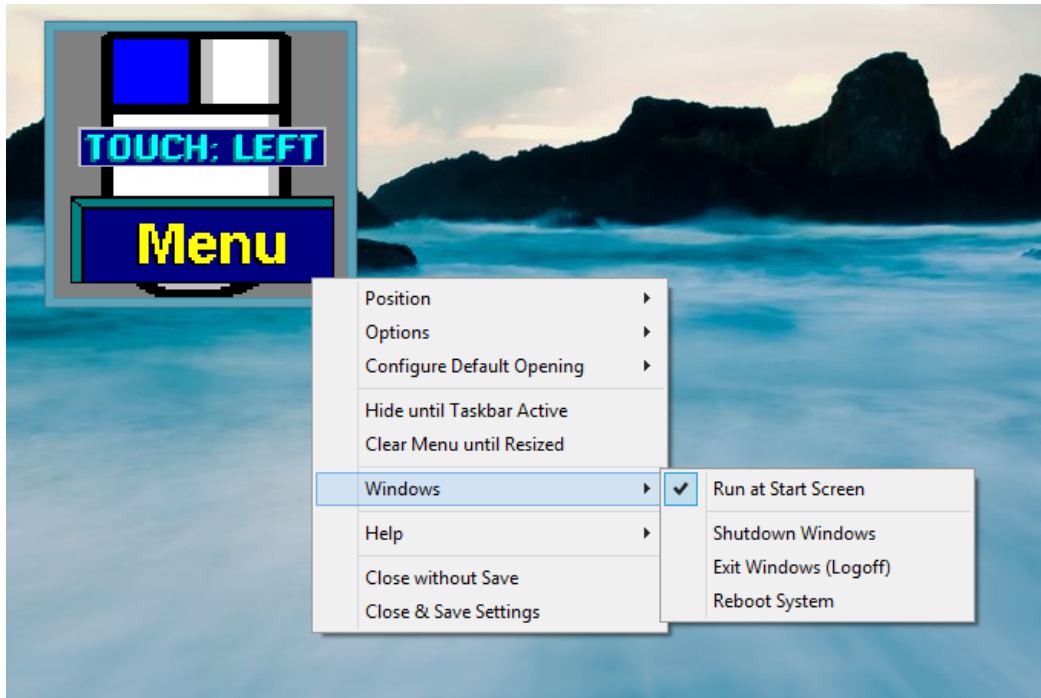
TOUCH: LEFT
Menu

Position
Options
Configure Default Opening
Hide until Taskbar Active
Clear Menu until Resized
Windows
Help
Close without Save
Close & Save Settings

Run at Start Screen
Shutdown Windows
Exit Windows (Logoff)
Reboot System